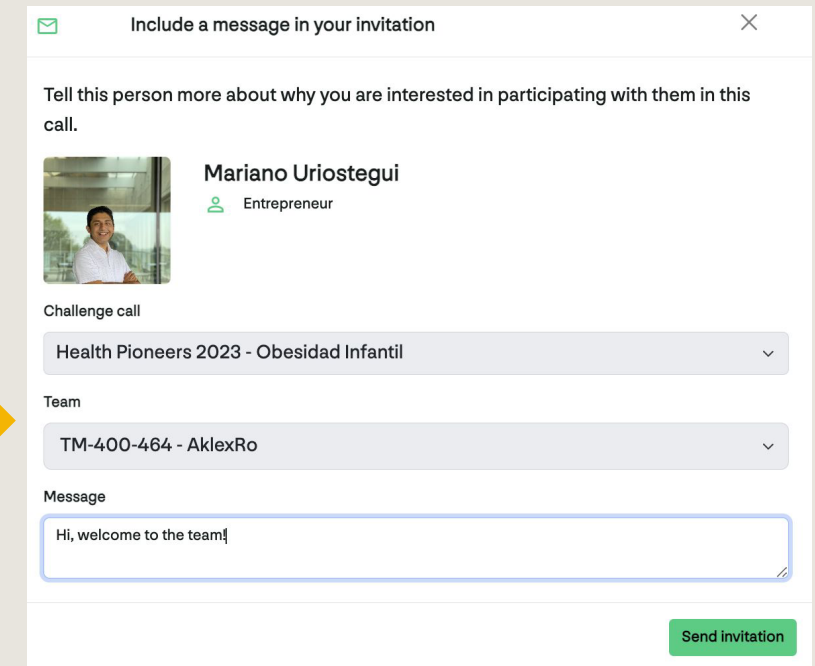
Include a message in your invitation

×

Tell this person more about why you are interested in participating with them in this call.

Mariano Uriostegui

Entrepreneur

Challenge call

Health Pioneers 2023 - Obesidad Infantil

Team

TM-400-464 - AklexRo

Message

Hi, welcome to the team!

Send invitation